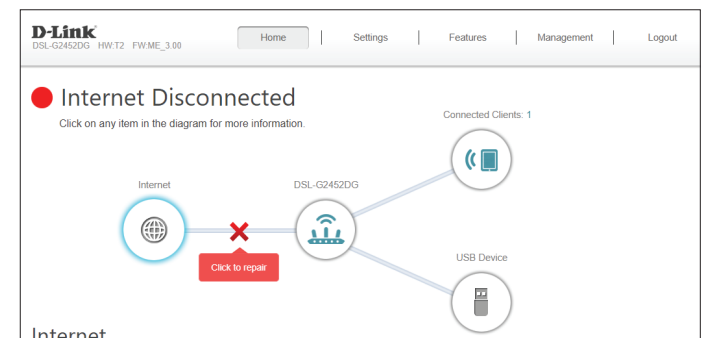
D-Link
DSL-G2452DG HW:T2 FW:ME_3.00

Home | Settings | Features | Management | Logout

Internet Disconnected
Click on any item in the diagram for more information.

Connected Clients: 1

Internet

DSL-G2452DG

Click to repair

USB Device

Internet